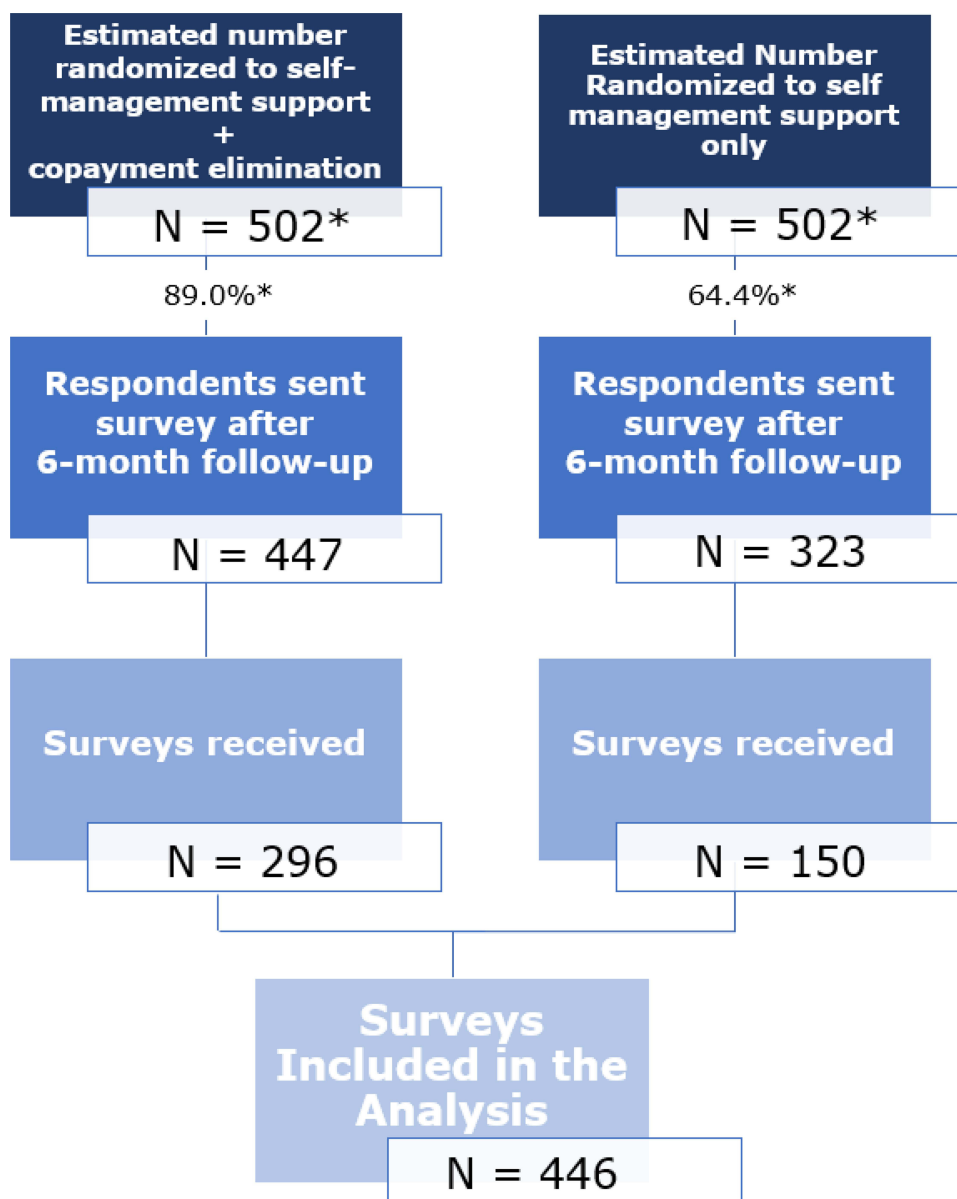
Estimated number randomized to self-management support + copayment elimination

N = 502*

89.0%*

Respondents sent survey after 6-month follow-up

N = 447

Surveys received

N = 296

Estimated Number Randomized to self management support only

N = 502*

64.4%*

Respondents sent survey after 6-month follow-up

N = 323

Surveys received

N = 150

Surveys Included in the Analysis

N = 446